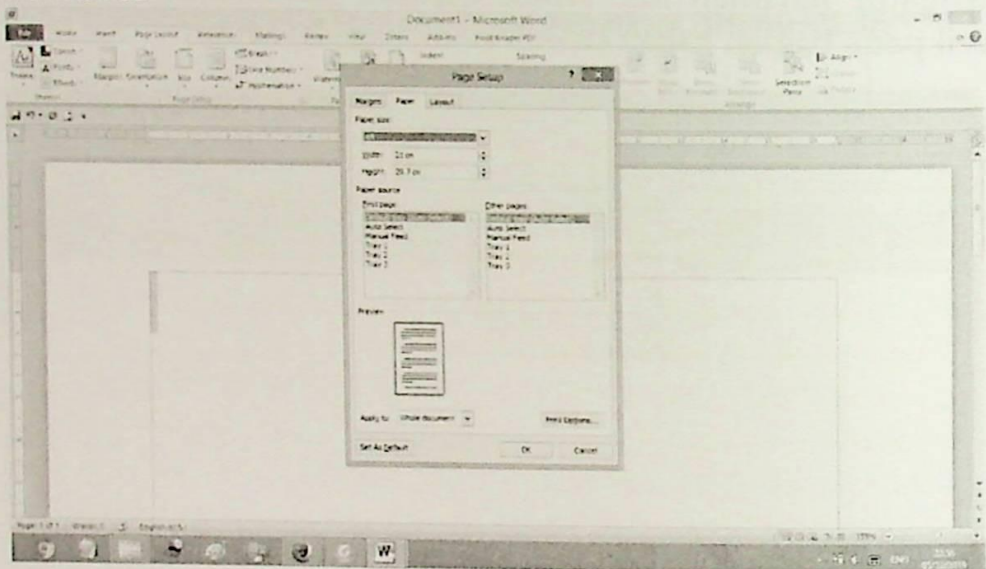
Document1 - Microsoft Word

File Home Insert Page Layout References Mailings Review View Design Add-Ins Foxit Reader PDF

Themes Margins Orientation Size Columns Breaks Line Numbers Hyphenation Page Setup Indent Spacing Selection Pane Align

Page Setup

Margins Paper Layout

Paper size:

Width: 21 cm

Height: 29.7 cm

Paper source

First page:

Auto Select
Manual Feed
Tray 1
Tray 2
Tray 3

Other pages:

Auto Select
Manual Feed
Tray 1
Tray 2
Tray 3

Preview

Apply to: Whole document

Print Options...

Set As Default

OK

Cancel

Page: 1 of 1 Words: 0 English (U.S.)

W